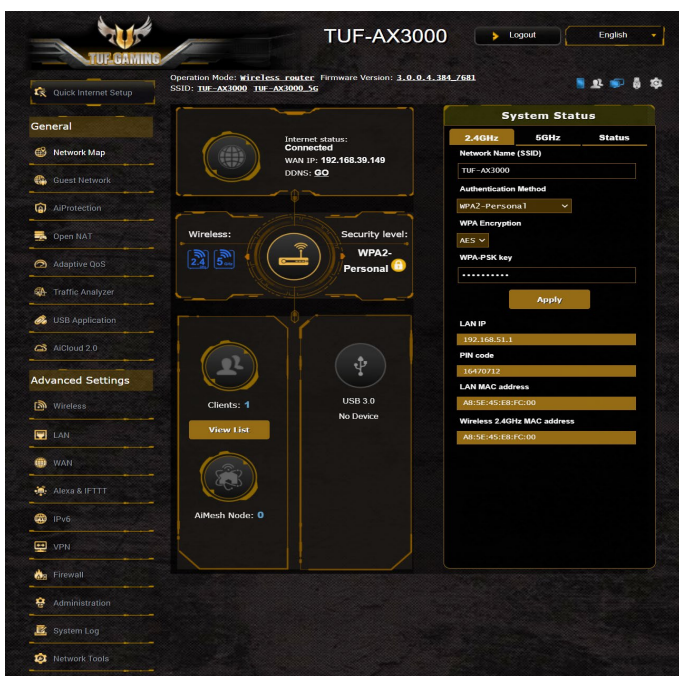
TUF GAMING

TUF-AX3000

Logout

English

Operation Mode: Wireless router Firmware Version: 3.0.0.4.384_7681
SSID: TUF-AX3000 TUF-AX3000_5G

Quick Internet Setup

General

Network Map

Guest Network

AiProtection

Open NAT

Adaptive QoS

Traffic Analyzer

USB Application

AiCloud 2.0

Advanced Settings

Wireless

LAN

WAN

Alexa & IFTTT

IPv6

VPN

Firewall

Administration

System Log

Network Tools

Internet status:
Connected
WAN IP: 192.168.39.149
DDNS: GO

Wireless:

2.4 5

Security level:
WPA2-Personal

Clients: 1

View List

AiMesh Node: 0

USB 3.0
No Device

System Status

2.4GHz 5GHz Status

Network Name (SSID)

TUF-AX3000

Authentication Method

WPA2-Personal

WPA Encryption

AES

WPA-PSK key

••••••••••

Apply

LAN IP

192.168.51.1

PIN code

16470712

LAN MAC address

A8:5E:45:E8:FC:00

Wireless 2.4GHz MAC address

A8:5E:45:E8:FC:00